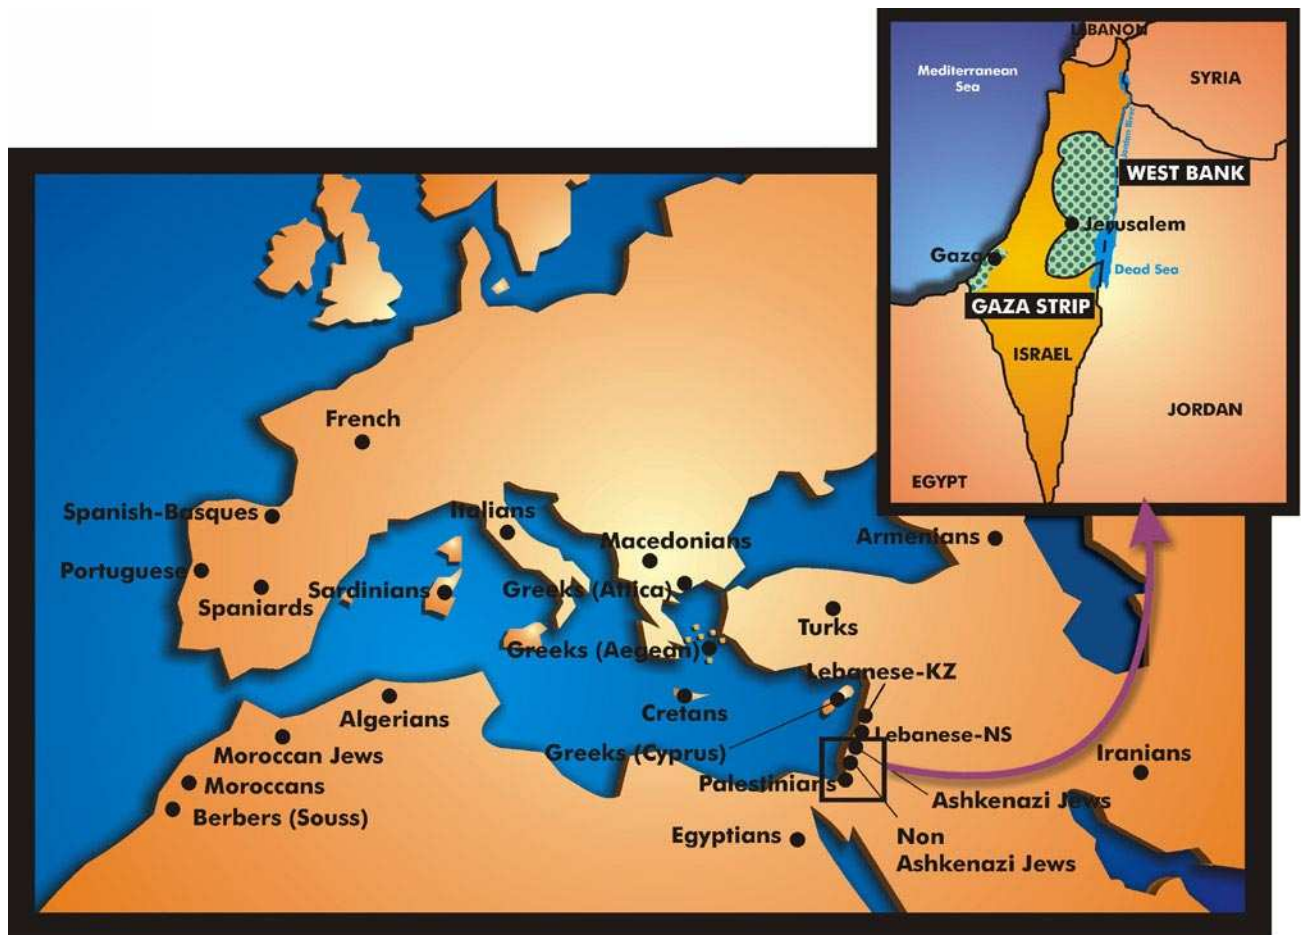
LEBANON
Mediterranean Sea
SYRIA
Jordan River
WEST BANK
Jerusalem
Gaza
Dead Sea
GAZA STRIP
ISRAEL
JORDAN
EGYPT

French
Spanish-Basques
Italians
Macedonians
Armenians
Portuguese
Spaniards
Sardinians
Greeks (Attica)
Turks
Greeks (Aegean)
Lebanese-KZ
Algerians
Cretans
Lebanese-NS
Moroccan Jews
Greeks (Cyprus)
Iranians
Moroccans
Palestinians
Ashkenazi Jews
Berbers (Souss)
Non Ashkenazi Jews
Egyptians